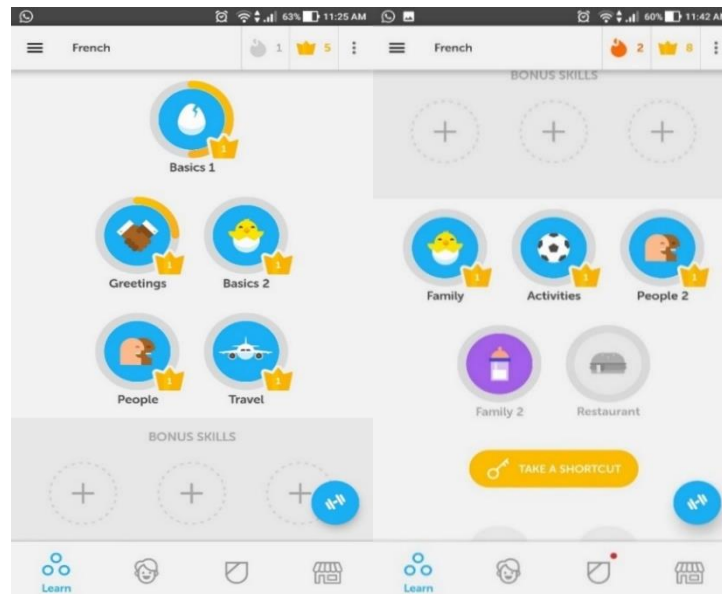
63% 11:25 AM

French 1 5

Basics 1
1

Greetings
1
Basics 2
1

People
1
Travel
1

BONUS SKILLS

Learn

60% 11:42 AM

French 2 8

BONUS SKILLS

Family
1
Activities
1
People 2
1

Family 2
Restaurant

TAKE A SHORTCUT

Learn